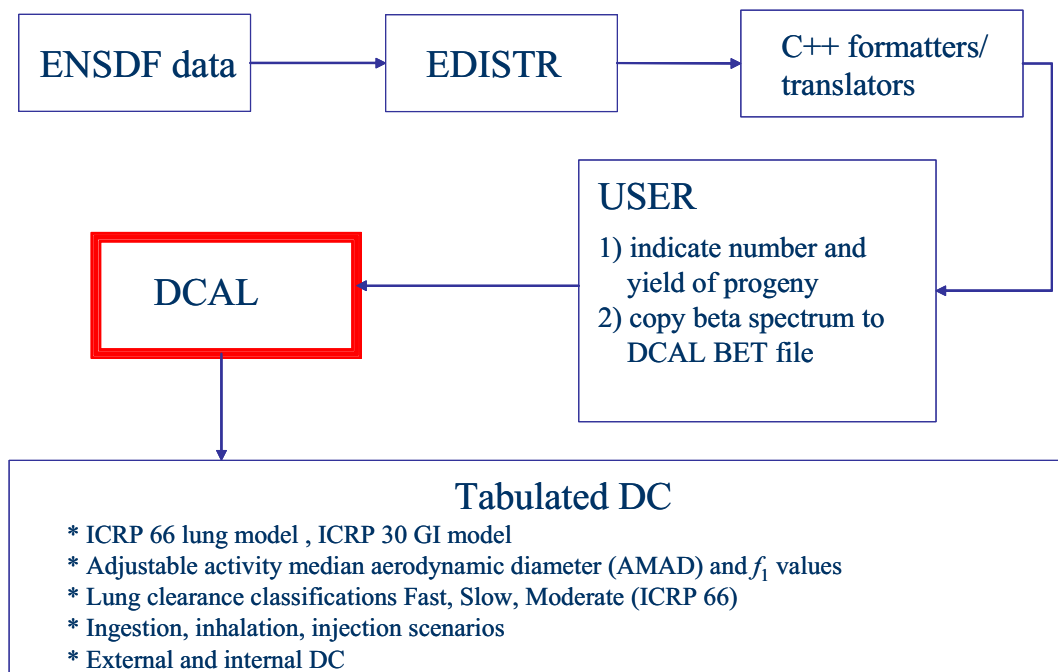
ENSDF data

EDISTR

C++ formatters/ translators

USER

1) indicate number and yield of progeny
2) copy beta spectrum to DCAL BET file

DCAL

Tabulated DC

* ICRP 66 lung model , ICRP 30 GI model
* Adjustable activity median aerodynamic diameter (AMAD) and $f_1$ values
* Lung clearance classifications Fast, Slow, Moderate (ICRP 66)
* Ingestion, inhalation, injection scenarios
* External and internal DC